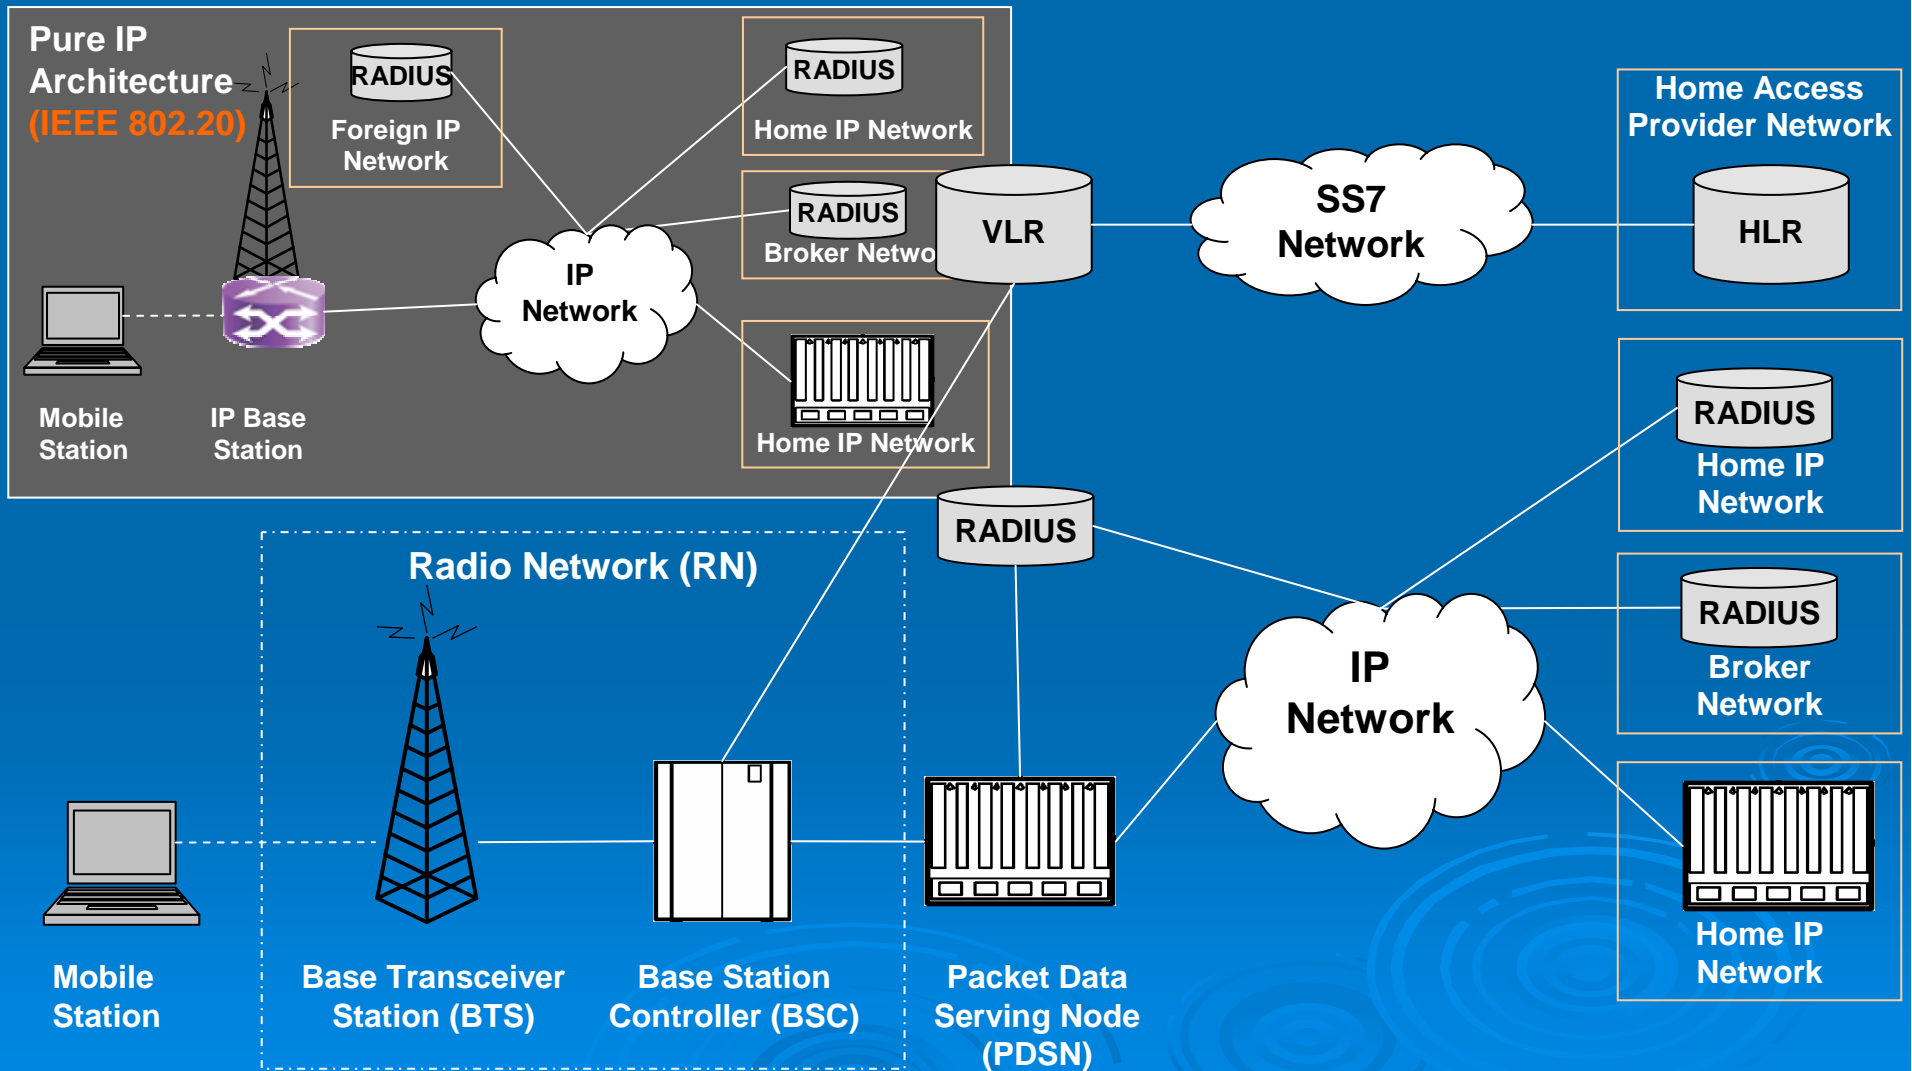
Pure IP Architecture (IEEE 802.20)

RADIUS
Foreign IP Network

RADIUS
Home IP Network

RADIUS
Broker Netwo

IP Network

Home IP Network

Mobile Station

IP Base Station

VLR

SS7 Network

Home Access Provider Network

HLR

RADIUS
Home IP Network

RADIUS

Radio Network (RN)

RADIUS
Broker Network

IP Network

Home IP Network

Mobile Station

Base Transceiver Station (BTS)

Base Station Controller (BSC)

Packet Data Serving Node (PDSN)